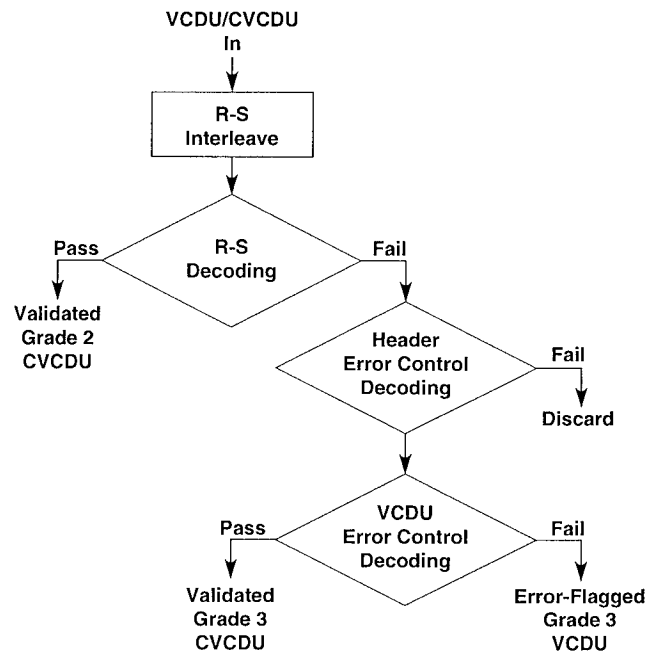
VCDU/CVCDU
In

R-S
Interleave

Pass

R-S
Decoding

Fail

Validated
Grade 2
CVCDU

Header
Error Control
Decoding

Fail

Discard

Pass

VCDU
Error Control
Decoding

Fail

Validated
Grade 3
CVCDU

Error-Flagged
Grade 3
VCDU